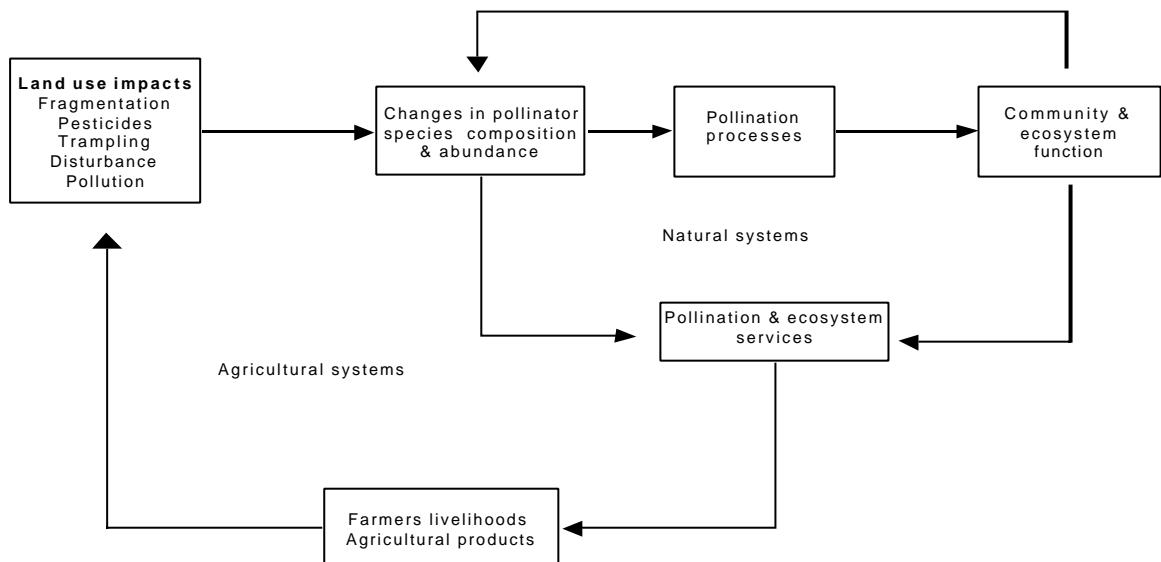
Land use impacts
Fragmentation
Pesticides
Trampling
Disturbance
Pollution

Changes in pollinator species composition & abundance

Pollination processes

Community & ecosystem function

Natural systems

Pollination & ecosystem services

Agricultural systems

Farmers livelihoods
Agricultural products